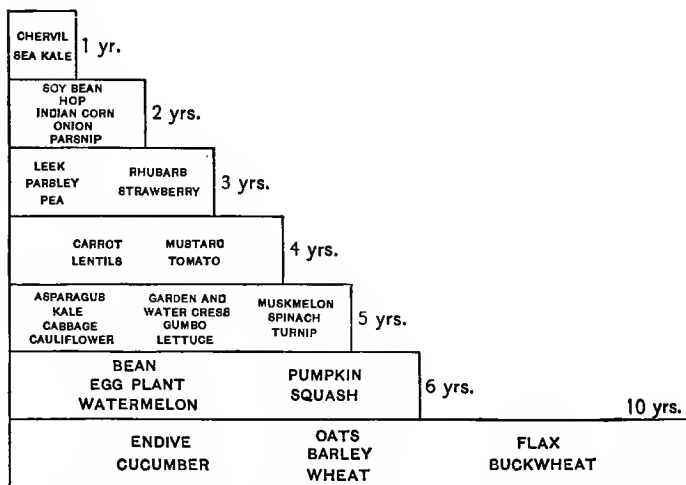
CHERVIL
SEA KALE
1 yr.

SOY BEAN
HOP
INDIAN CORN
ONION
PARSNIP
2 yrs.

LEEK
PARSLEY
PEA
RHUBARB
STRAWBERRY
3 yrs.

CARROT
LENTILS
MUSTARD
TOMATO
4 yrs.

ASPARAGUS
KALE
CABBAGE
CAULIFLOWER
GARDEN AND WATER CRESS
GUMBO
LETTUCE
MUSKMELON
SPINACH
TURNIP
5 yrs.

BEAN
EGG PLANT
WATERMELON
PUMPKIN
SQUASH
6 yrs.

10 yrs.
ENDIVE
CUCUMBER
OATS
BARLEY
WHEAT
FLAX
BUCKWHEAT